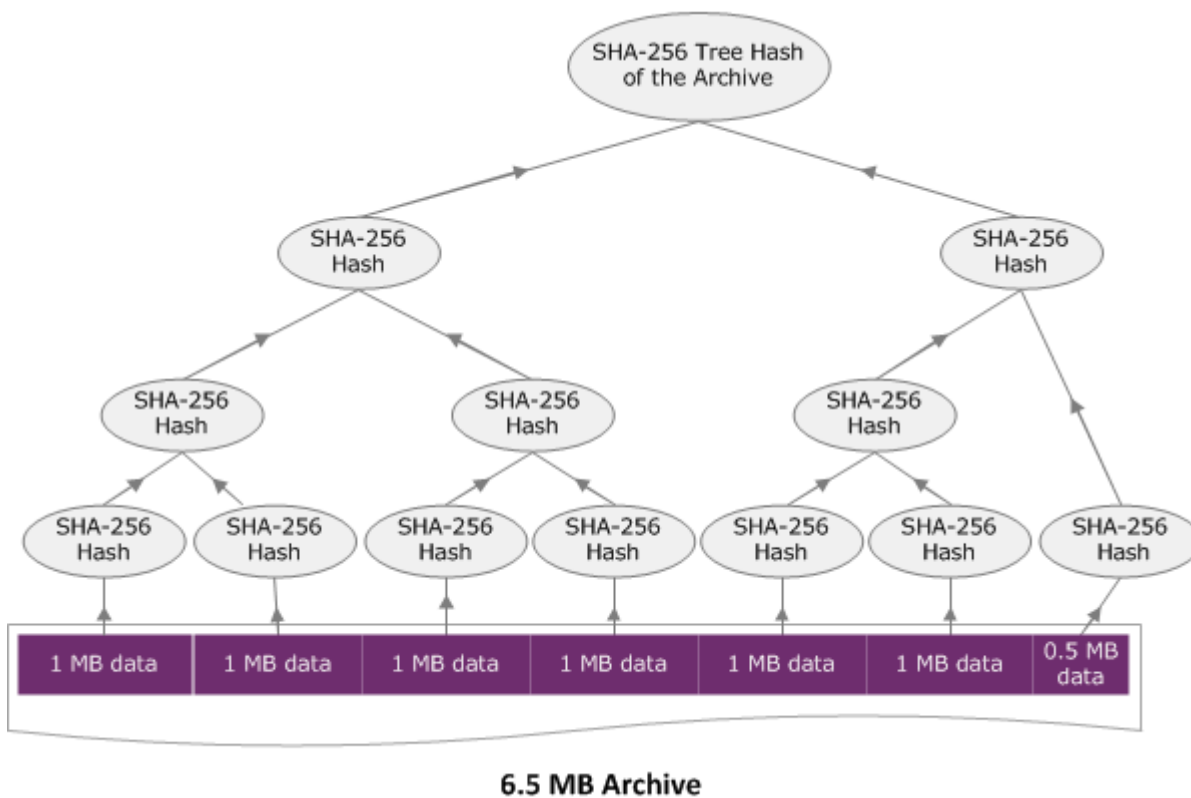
SHA-256 Tree Hash of the Archive

SHA-256 Hash

SHA-256 Hash

SHA-256 Hash

SHA-256 Hash

SHA-256 Hash

SHA-256 Hash

SHA-256 Hash

SHA-256 Hash

SHA-256 Hash

SHA-256 Hash

SHA-256 Hash

SHA-256 Hash

SHA-256 Hash

1 MB data

1 MB data

1 MB data

1 MB data

1 MB data

1 MB data

0.5 MB data

6.5 MB Archive